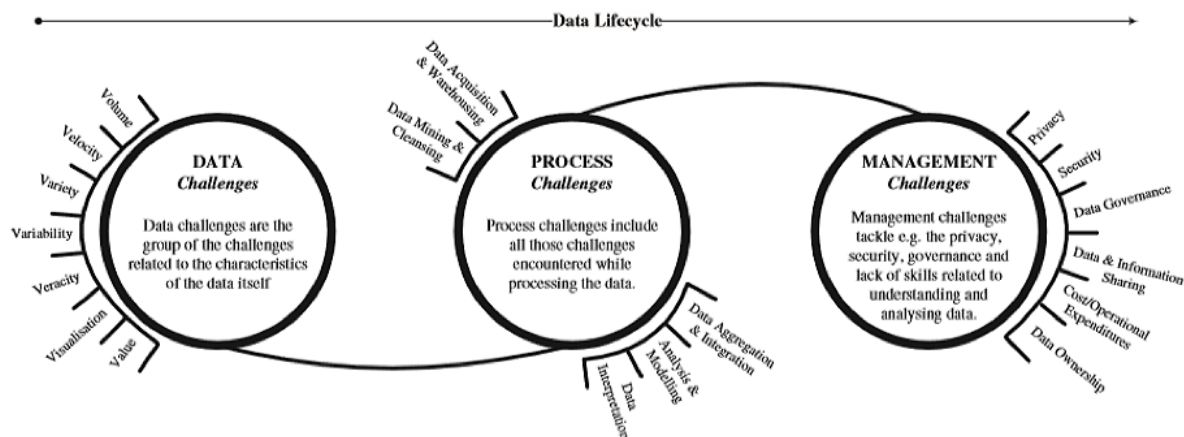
Data Lifecycle

Volume
Velocity
Variety
Variability
Veracity
Visualisation
Value

DATA
Challenges

Data challenges are the group of the challenges related to the characteristics of the data itself

Data Acquisition & Warehousing
Data Mining & Cleansing

PROCESS
Challenges

Process challenges include all those challenges encountered while processing the data.

Data Aggregation & Integration
Analysis & Modelling
Data Interpretation

MANAGEMENT
Challenges

Management challenges tackle e.g. the privacy, security, governance and lack of skills related to understanding and analysing data.

Privacy
Security
Data Governance
Data & Information Sharing
Cost/Operational Expenditures
Data Ownership